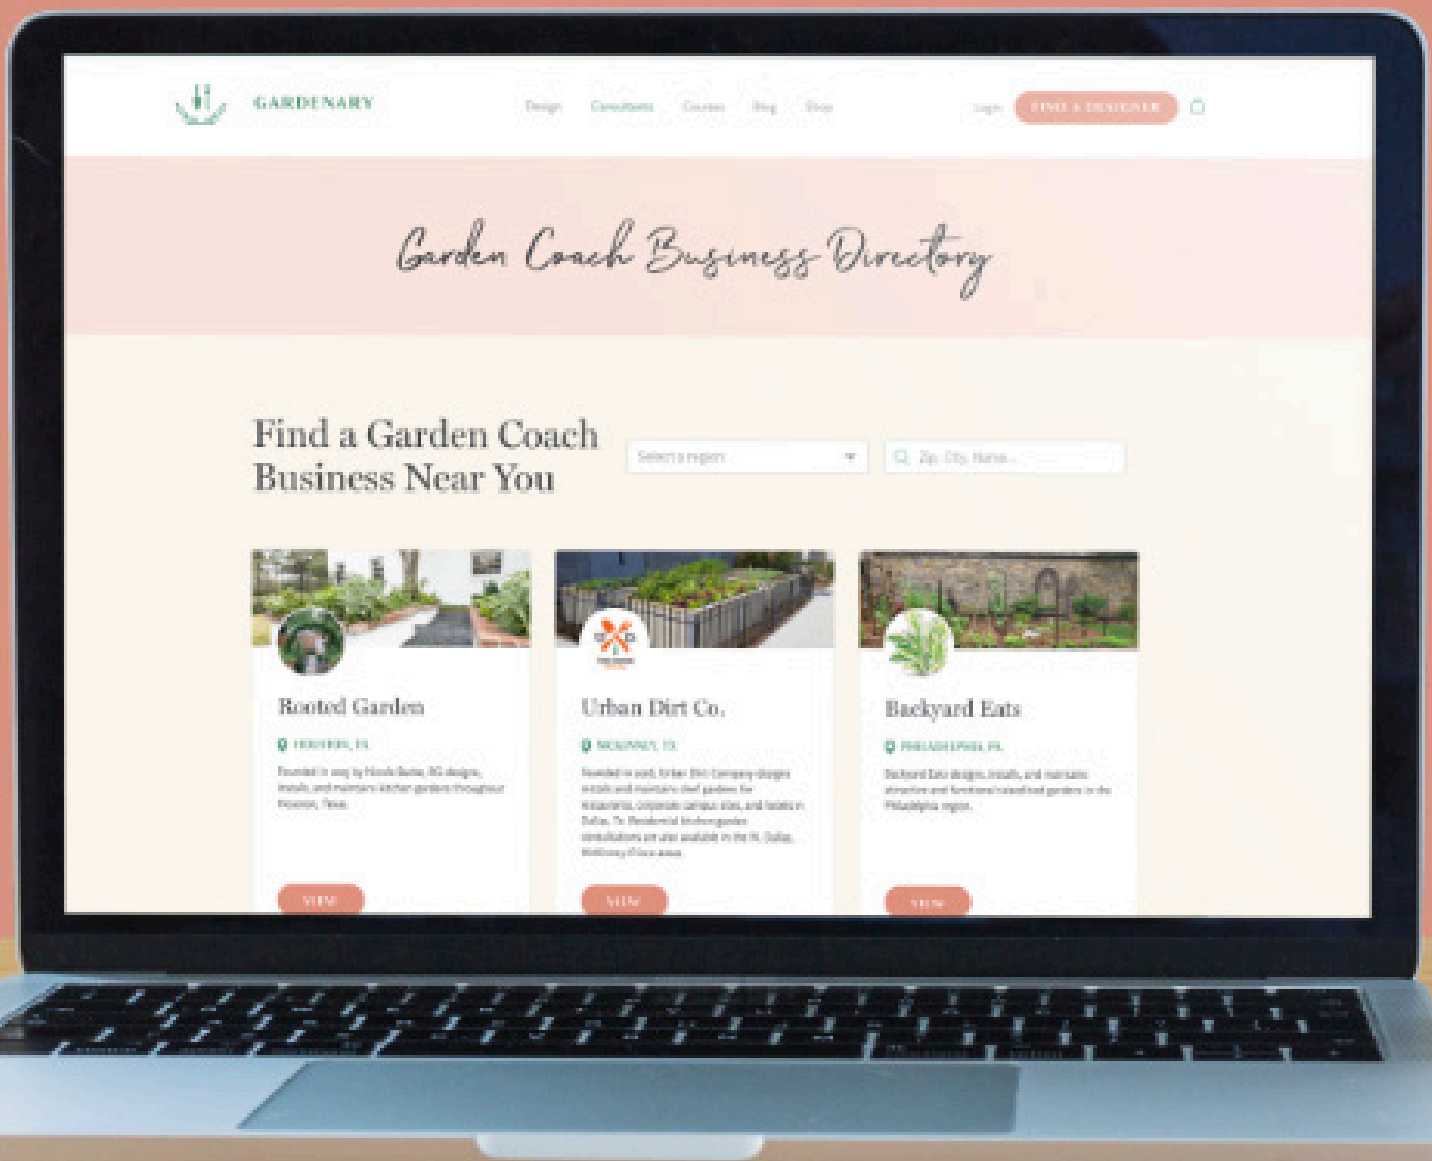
GARDENARY

Design Consultants Courses Blog Shop

Login FIND A DESIGNER

Garden Coach Business Directory

Find a Garden Coach Business Near You

Select a region

Zip, City, Name...

Rooted Garden

HOUSTON, TX

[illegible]

VIEW

Urban Dirt Co.

MCKINNEY, TX

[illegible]

VIEW

Backyard Eats

PHILADELPHIA, PA

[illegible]

VIEW